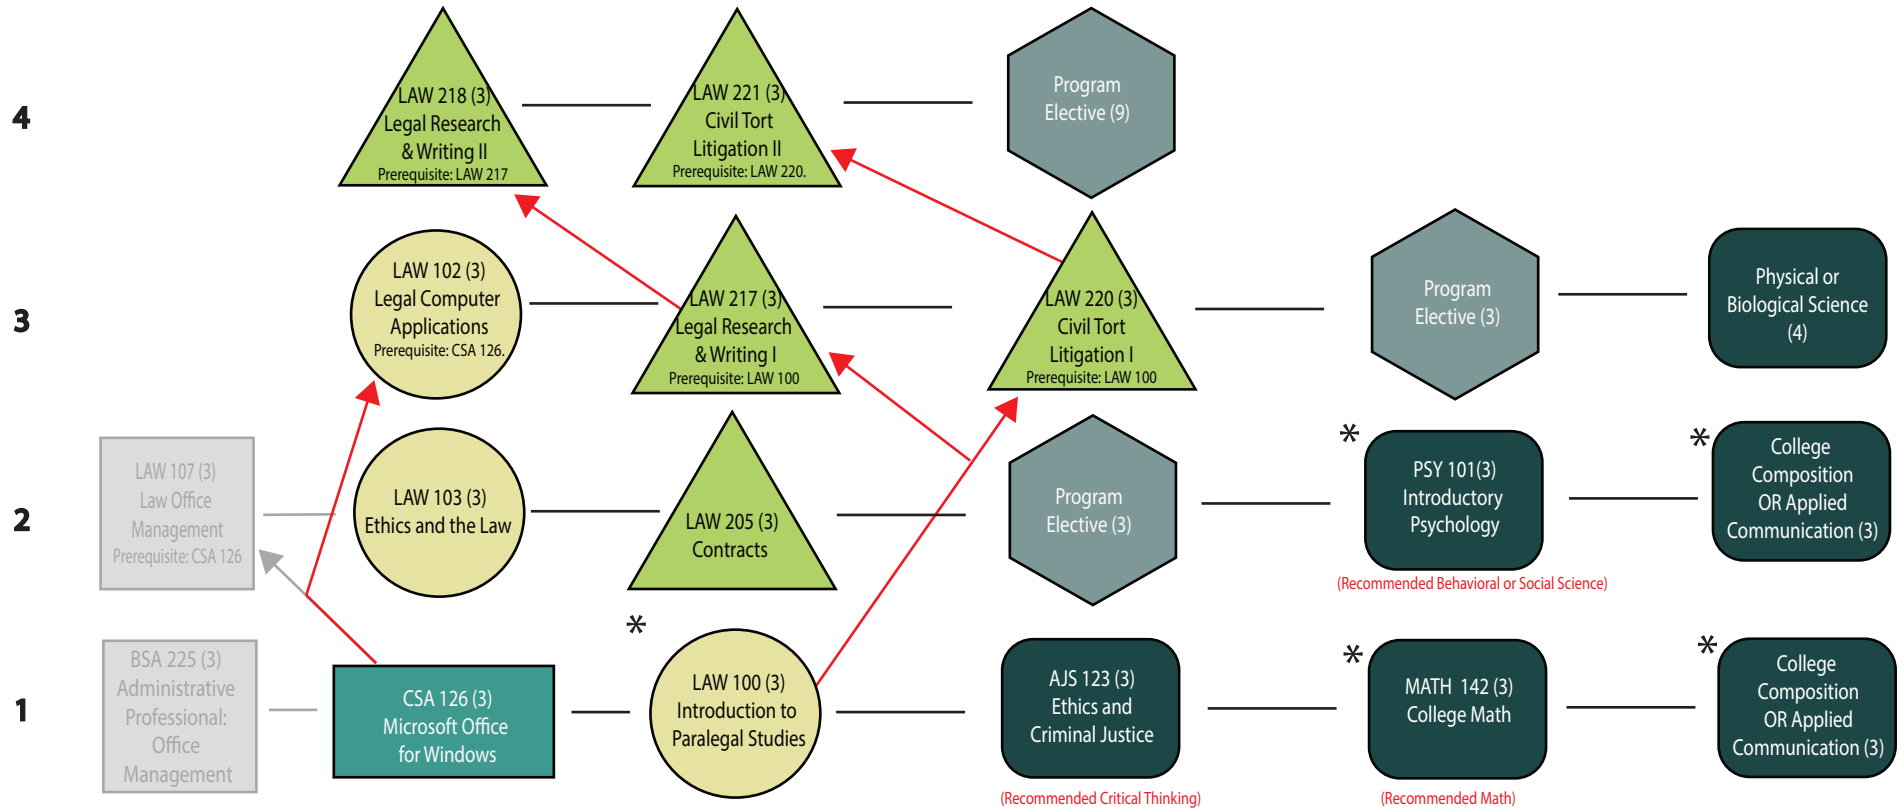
4

LAW 218 (3) Legal Research & Writing II Prerequisite: LAW 217

LAW 221 (3) Civil Tort Litigation II Prerequisite: LAW 220.

Program Elective (9)

3

LAW 102 (3) Legal Computer Applications Prerequisite: CSA 126.

LAW 217 (3) Legal Research & Writing I Prerequisite: LAW 100

LAW 220 (3) Civil Tort Litigation I Prerequisite: LAW 100

Program Elective (3)

Physical or Biological Science (4)

2

LAW 107 (3) Law Office Management Prerequisite: CSA 126

LAW 103 (3) Ethics and the Law

LAW 205 (3) Contracts

Program Elective (3)

* PSY 101(3) Introductory Psychology
(Recommended Behavioral or Social Science)

* College Composition OR Applied Communication (3)

1

BSA 225 (3) Administrative Professional: Office Management

CSA 126 (3) Microsoft Office for Windows

* LAW 100 (3) Introduction to Paralegal Studies

AJS 123 (3) Ethics and Criminal Justice
(Recommended Critical Thinking)

* MATH 142 (3) College Math
(Recommended Math)

* College Composition OR Applied Communication (3)